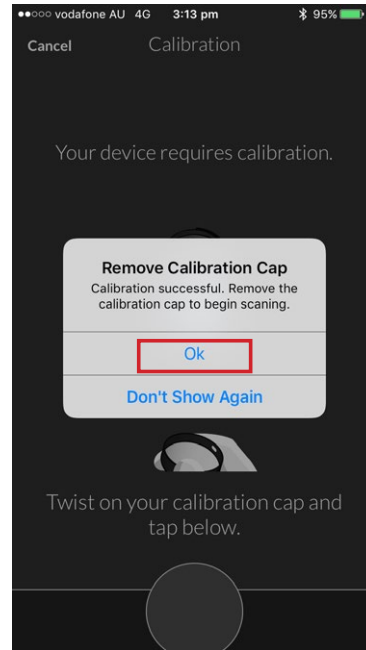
●●○○○ vodafone AU 4G 3:13 pm 95%

Cancel Calibration

Your device requires calibration.

Remove Calibration Cap

Calibration successful. Remove the calibration cap to begin scaning.

Ok

Don't Show Again

Twist on your calibration cap and tap below.